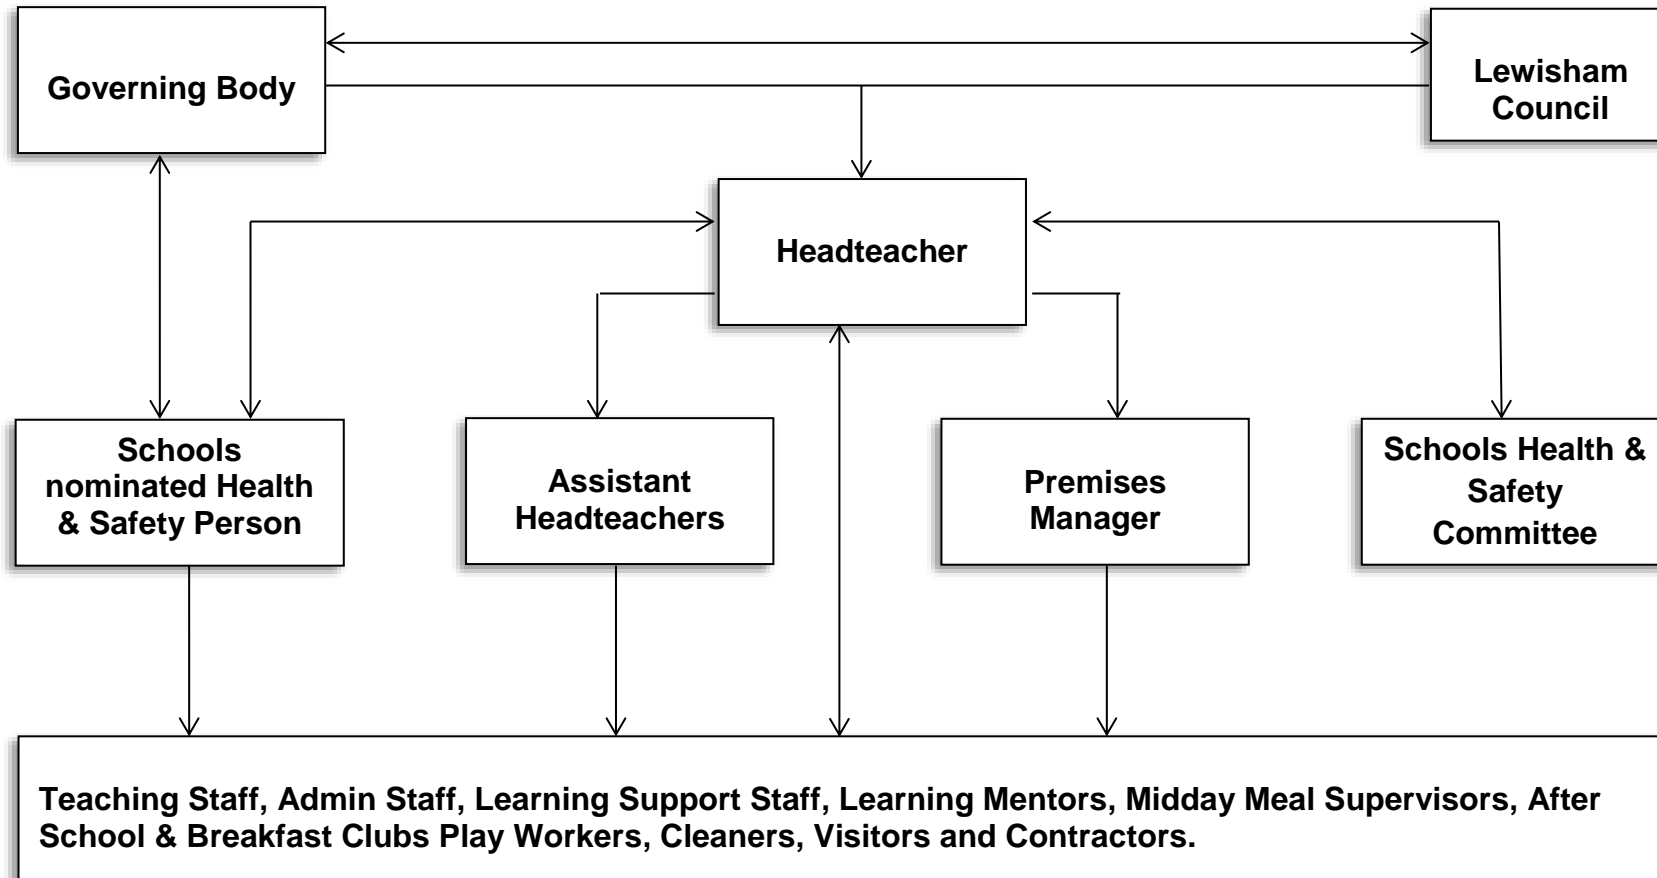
Governing Body

Lewisham Council

Headteacher

Schools nominated Health & Safety Person

Assistant Headteachers

Premises Manager

Schools Health & Safety Committee

Teaching Staff, Admin Staff, Learning Support Staff, Learning Mentors, Midday Meal Supervisors, After School & Breakfast Clubs Play Workers, Cleaners, Visitors and Contractors.